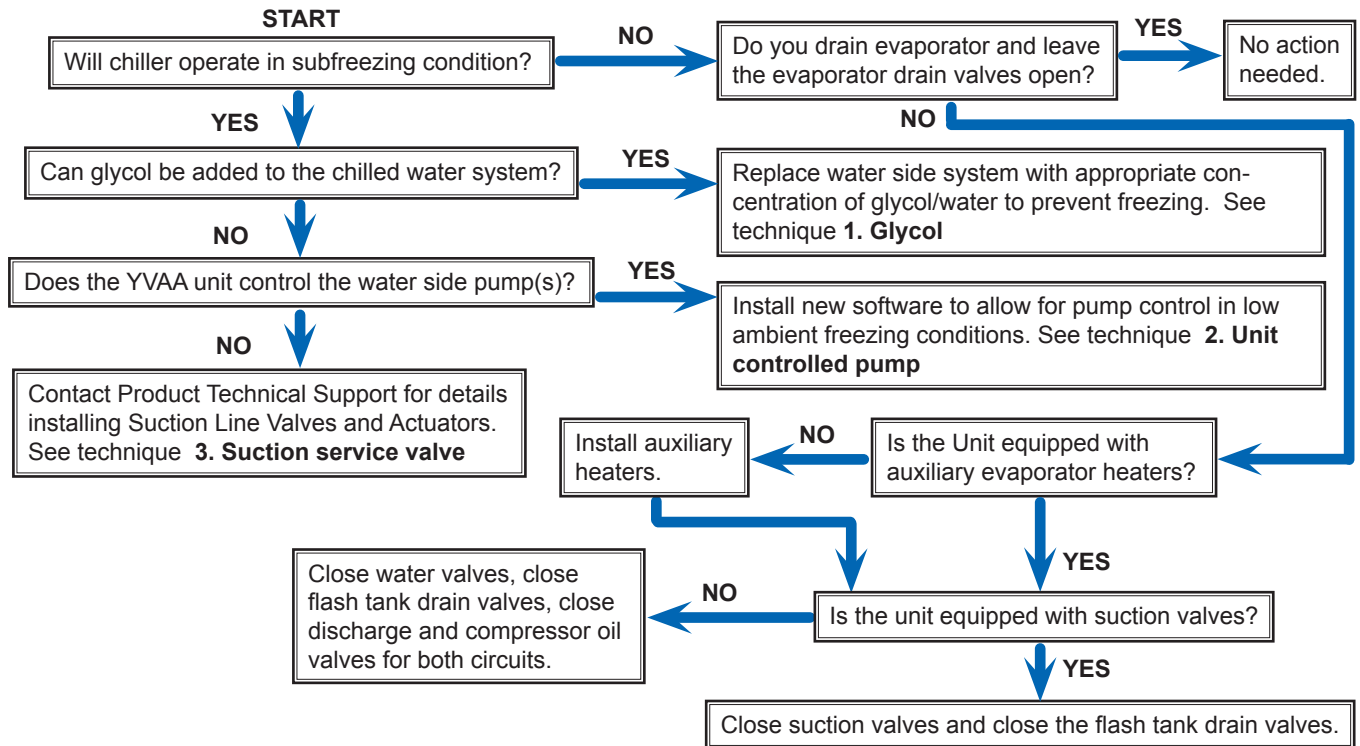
START

Will chiller operate in subfreezing condition?

NO

Do you drain evaporator and leave the evaporator drain valves open?

YES

No action needed.

NO

YES

Can glycol be added to the chilled water system?

YES

Replace water side system with appropriate concentration of glycol/water to prevent freezing. See technique **1. Glycol**

NO

Does the YVAA unit control the water side pump(s)?

YES

Install new software to allow for pump control in low ambient freezing conditions. See technique **2. Unit controlled pump**

NO

Contact Product Technical Support for details installing Suction Line Valves and Actuators. See technique **3. Suction service valve**

Install auxiliary heaters.

NO

Is the Unit equipped with auxiliary evaporator heaters?

YES

Close water valves, close flash tank drain valves, close discharge and compressor oil valves for both circuits.

NO

Is the unit equipped with suction valves?

YES

Close suction valves and close the flash tank drain valves.